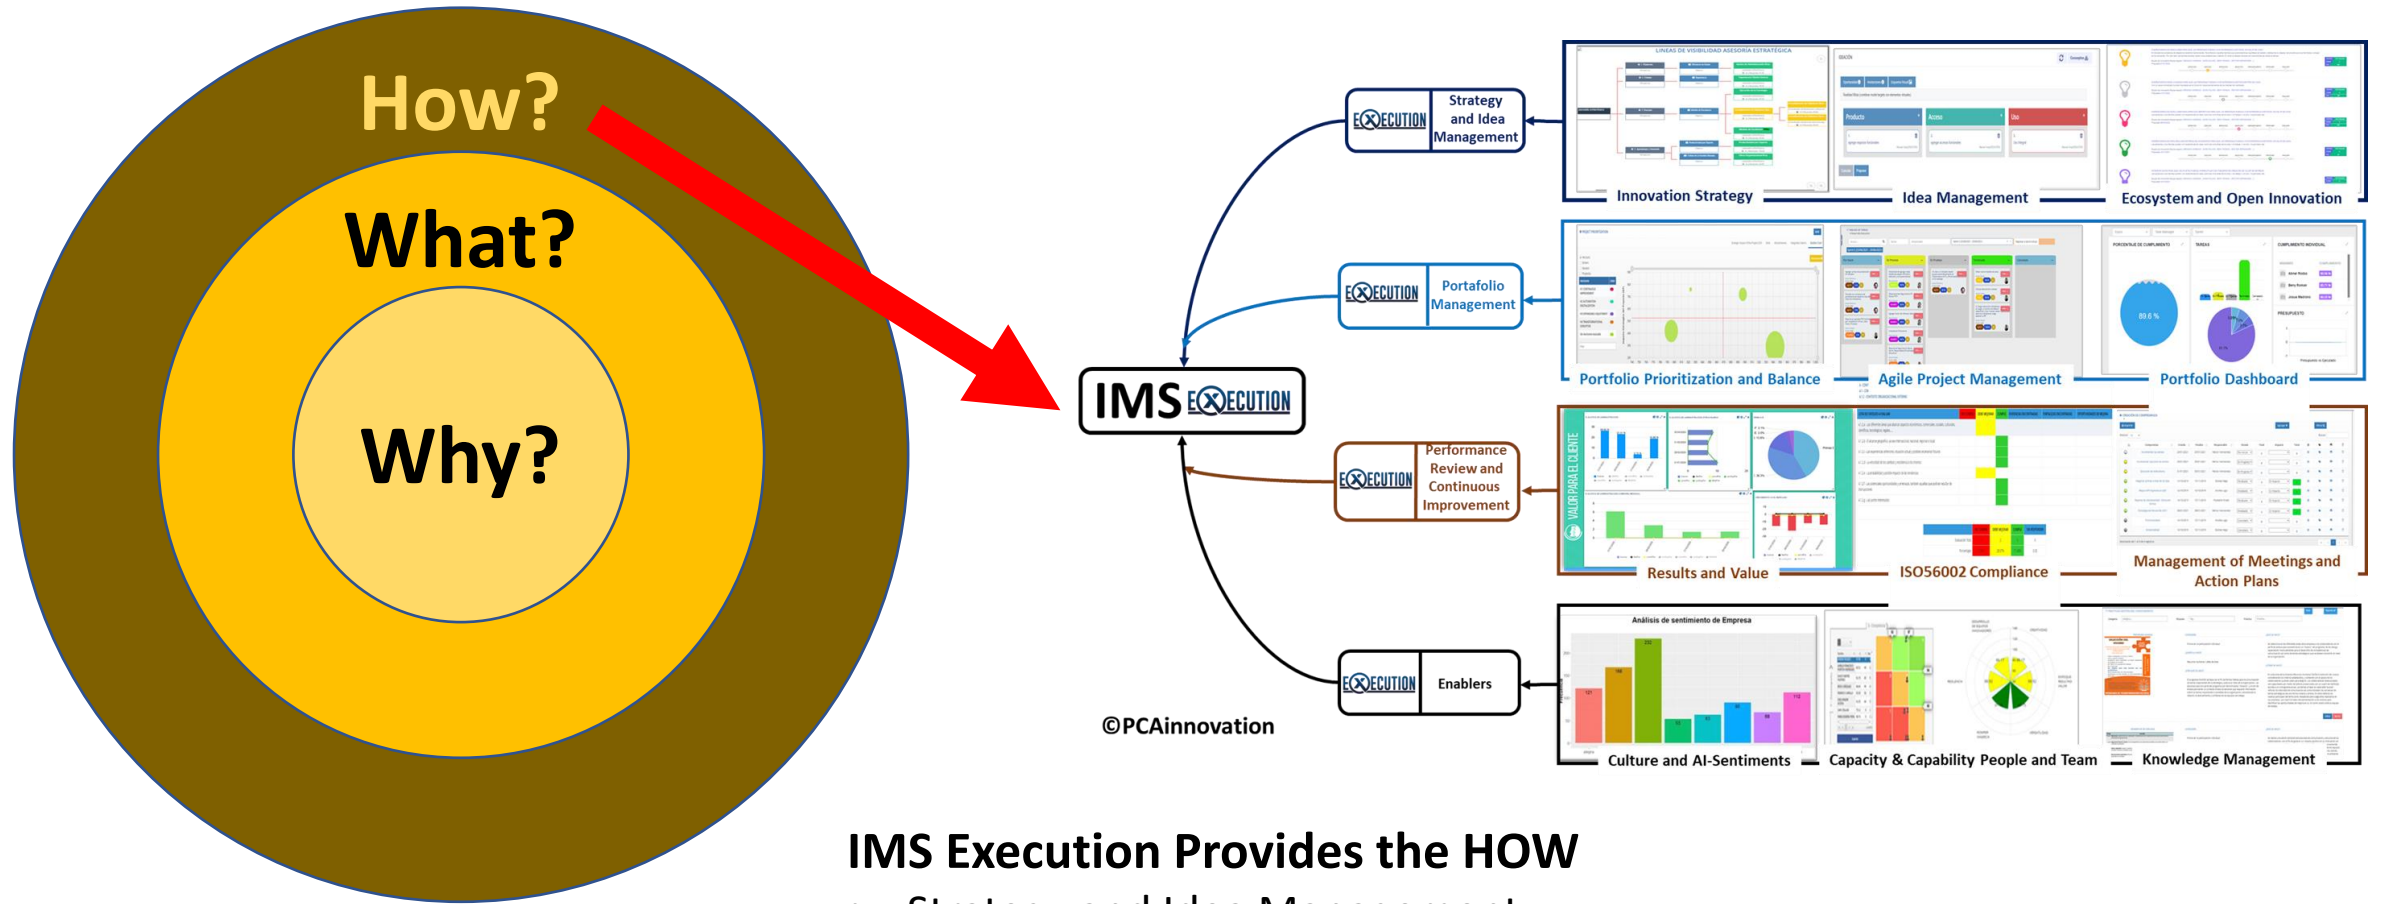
How?

What?

Why?

IMS EXECUTION

EXECUTION Strategy and Idea Management

EXECUTION Portafolio Management

EXECUTION Performance Review and Continuous Improvement

EXECUTION Enablers

Innovation Strategy

Idea Management

Ecosystem and Open Innovation

Portfolio Prioritization and Balance

Agile Project Management

Portfolio Dashboard

Results and Value

ISO56002 Compliance

Management of Meetings and Action Plans

Culture and AI-Sentiments

Capacity & Capability People and Team

Knowledge Management

©PCAinnovation

IMS Execution Provides the HOW

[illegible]